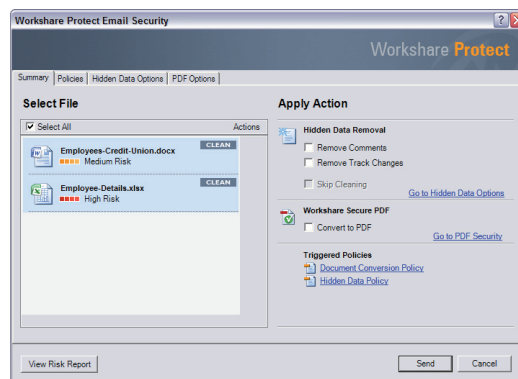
Workshare Protect Email Security

Workshare Protect

Summary | Policies | Hidden Data Options | PDF Options

Select File

Select All

Actions

Employees-Credit-Union.docx
Medium Risk
CLEAN

Employee-Details.xlsx
High Risk
CLEAN

Apply Action

Hidden Data Removal

Remove Comments

Remove Track Changes

Skip Cleaning

Go to Hidden Data Options

Workshare Secure PDF

Convert to PDF

Go to PDF Security

Triggered Policies

Document Conversion Policy

Hidden Data Policy

View Risk Report

Send

Cancel